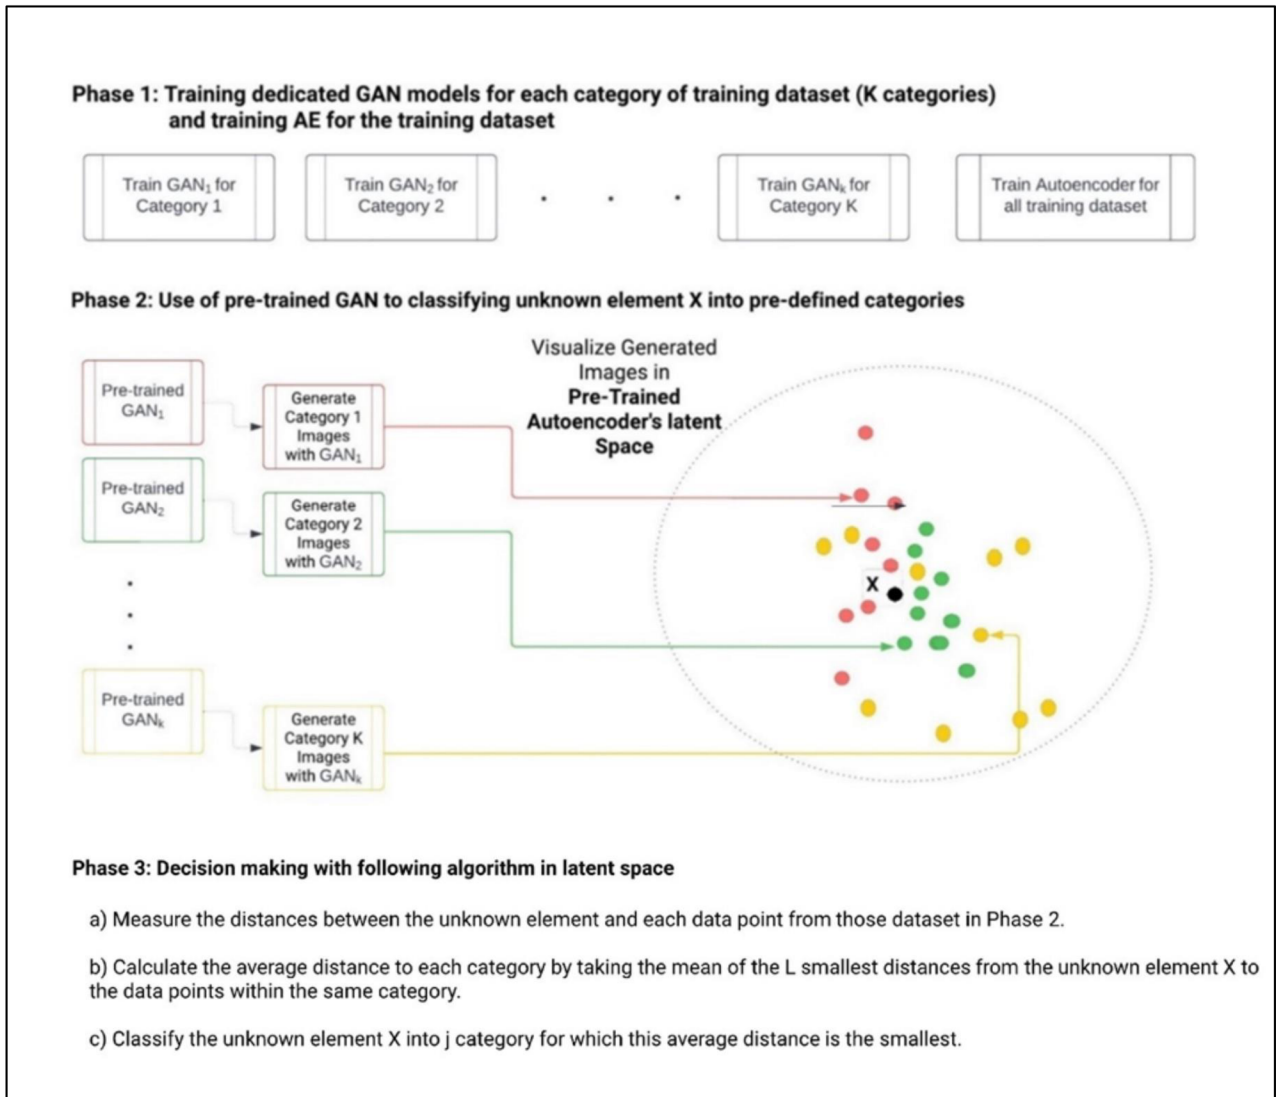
Phase 1: Training dedicated GAN models for each category of training dataset (K categories) and training AE for the training dataset

Train $GAN_1$ for Category 1

Train $GAN_2$ for Category 2

. . .

Train $GAN_k$ for Category K

Train Autoencoder for all training dataset

Phase 2: Use of pre-trained GAN to classifying unknown element X into pre-defined categories

Pre-trained $GAN_1$

Generate Category 1 Images with $GAN_1$

Pre-trained $GAN_2$

Generate Category 2 Images with $GAN_2$

.
.
.

Pre-trained $GAN_k$

Generate Category K Images with $GAN_k$

Visualize Generated Images in **Pre-Trained Autoencoder's latent Space**

X

Phase 3: Decision making with following algorithm in latent space

a) Measure the distances between the unknown element and each data point from those dataset in Phase 2.

b) Calculate the average distance to each category by taking the mean of the L smallest distances from the unknown element X to the data points within the same category.

c) Classify the unknown element X into j category for which this average distance is the smallest.